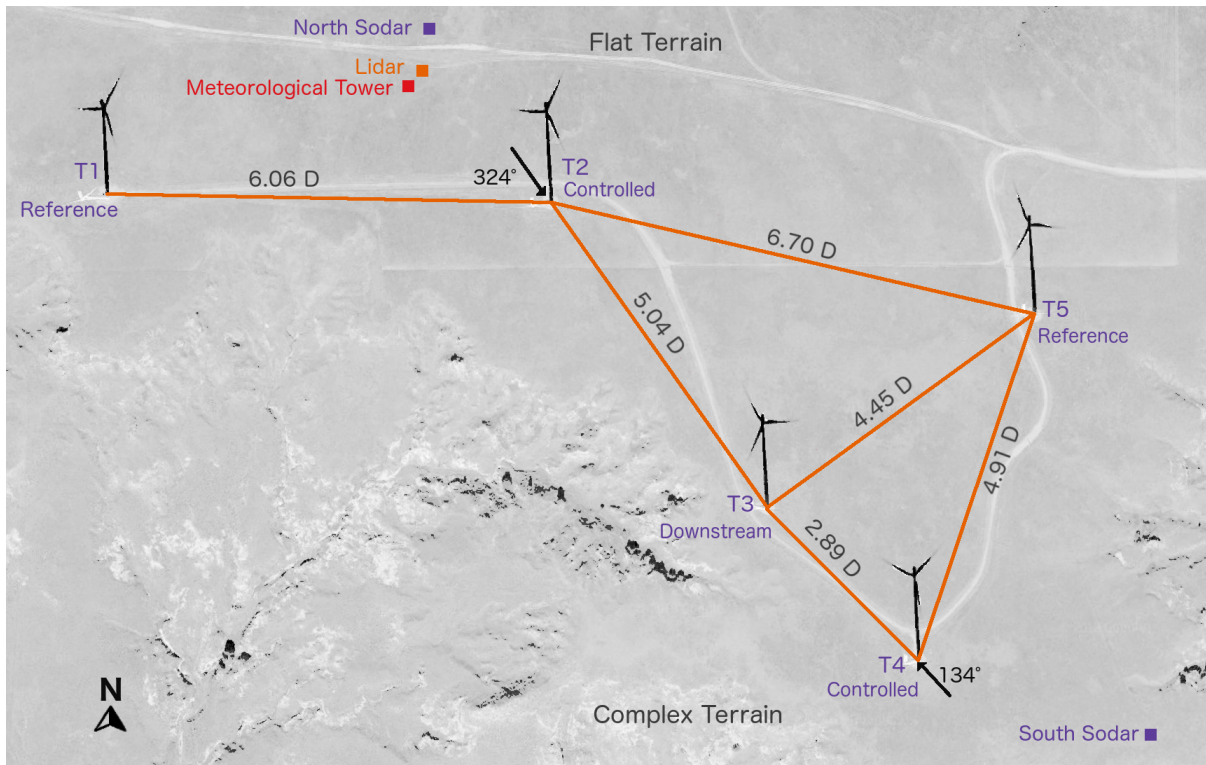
North Sodar
Flat Terrain
Lidar
Meteorological Tower
T1
Reference
6.06 D
324°
T2
Controlled
6.70 D
5.04 D
T5
Reference
4.45 D
4.91 D
T3
Downstream
2.89 D
T4
Controlled
134°
N
Complex Terrain
South Sodar